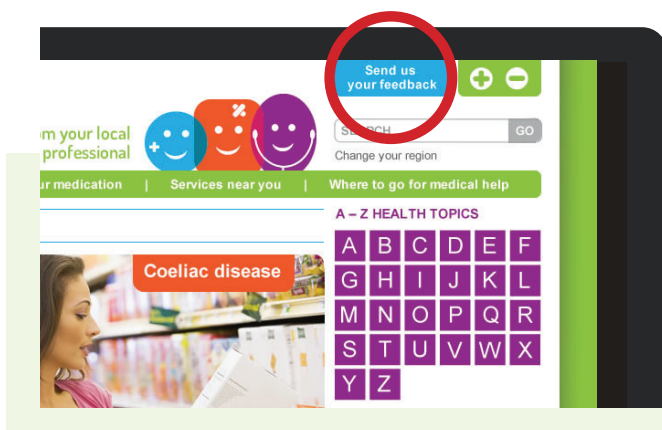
Send us your feedback

om your local professional

SEARCH GO

Change your region

r medication | Services near you | Where to go for medical help

A – Z HEALTH TOPICS

Coeliac disease

| A | B | C | D | E | F |
|---|---|---|---|---|---|
| G | H | I | J | K | L |
| M | N | O | P | Q | R |
| S | T | U | V | W | X |
| Y | Z | | | | |